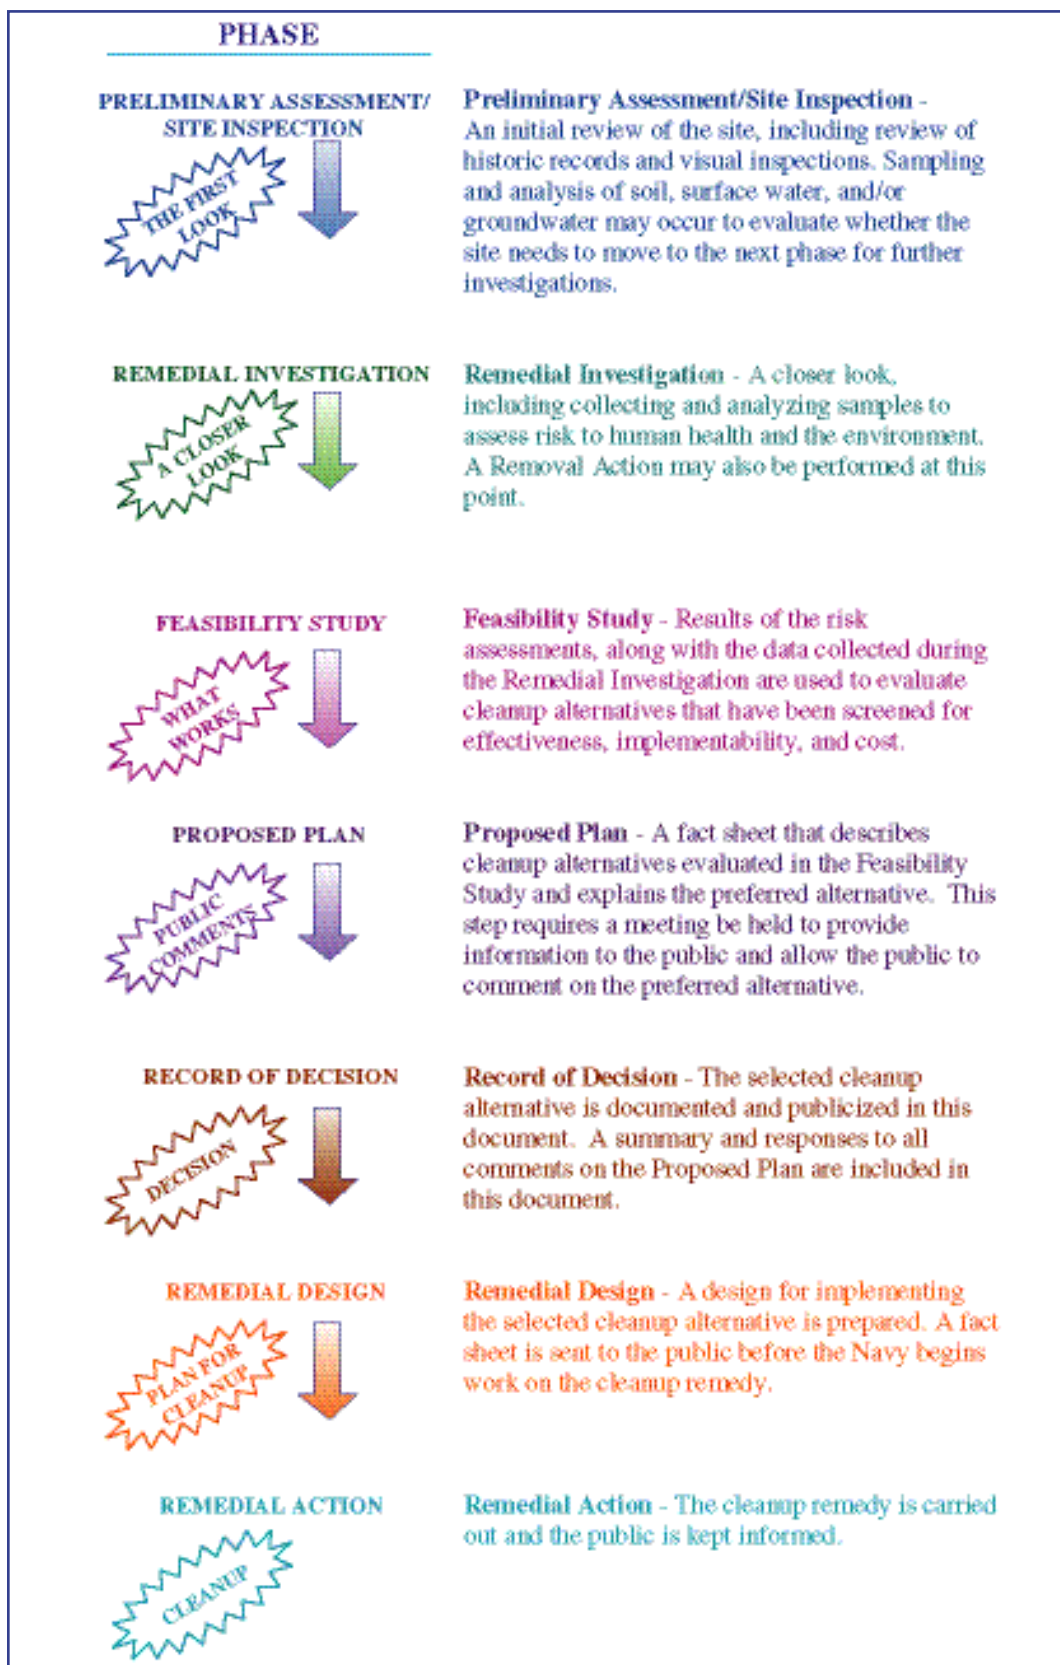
PHASE

PRELIMINARY ASSESSMENT/ SITE INSPECTION

THE FIRST LOOK

Preliminary Assessment/Site Inspection - An initial review of the site, including review of historic records and visual inspections. Sampling and analysis of soil, surface water, and/or groundwater may occur to evaluate whether the site needs to move to the next phase for further investigations.

REMEDIAL INVESTIGATION

A CLOSER LOOK

Remedial Investigation - A closer look, including collecting and analyzing samples to assess risk to human health and the environment. A Removal Action may also be performed at this point.

FEASIBILITY STUDY

WHAT WORKS

Feasibility Study - Results of the risk assessments, along with the data collected during the Remedial Investigation are used to evaluate cleanup alternatives that have been screened for effectiveness, implementability, and cost.

PROPOSED PLAN

PUBLIC COMMENTS

Proposed Plan - A fact sheet that describes cleanup alternatives evaluated in the Feasibility Study and explains the preferred alternative. This step requires a meeting be held to provide information to the public and allow the public to comment on the preferred alternative.

RECORD OF DECISION

DECISION

Record of Decision - The selected cleanup alternative is documented and publicized in this document. A summary and responses to all comments on the Proposed Plan are included in this document.

REMEDIAL DESIGN

PLAN FOR CLEANUP

Remedial Design - A design for implementing the selected cleanup alternative is prepared. A fact sheet is sent to the public before the Navy begins work on the cleanup remedy.

REMEDIAL ACTION

CLEANUP

Remedial Action - The cleanup remedy is carried out and the public is kept informed.